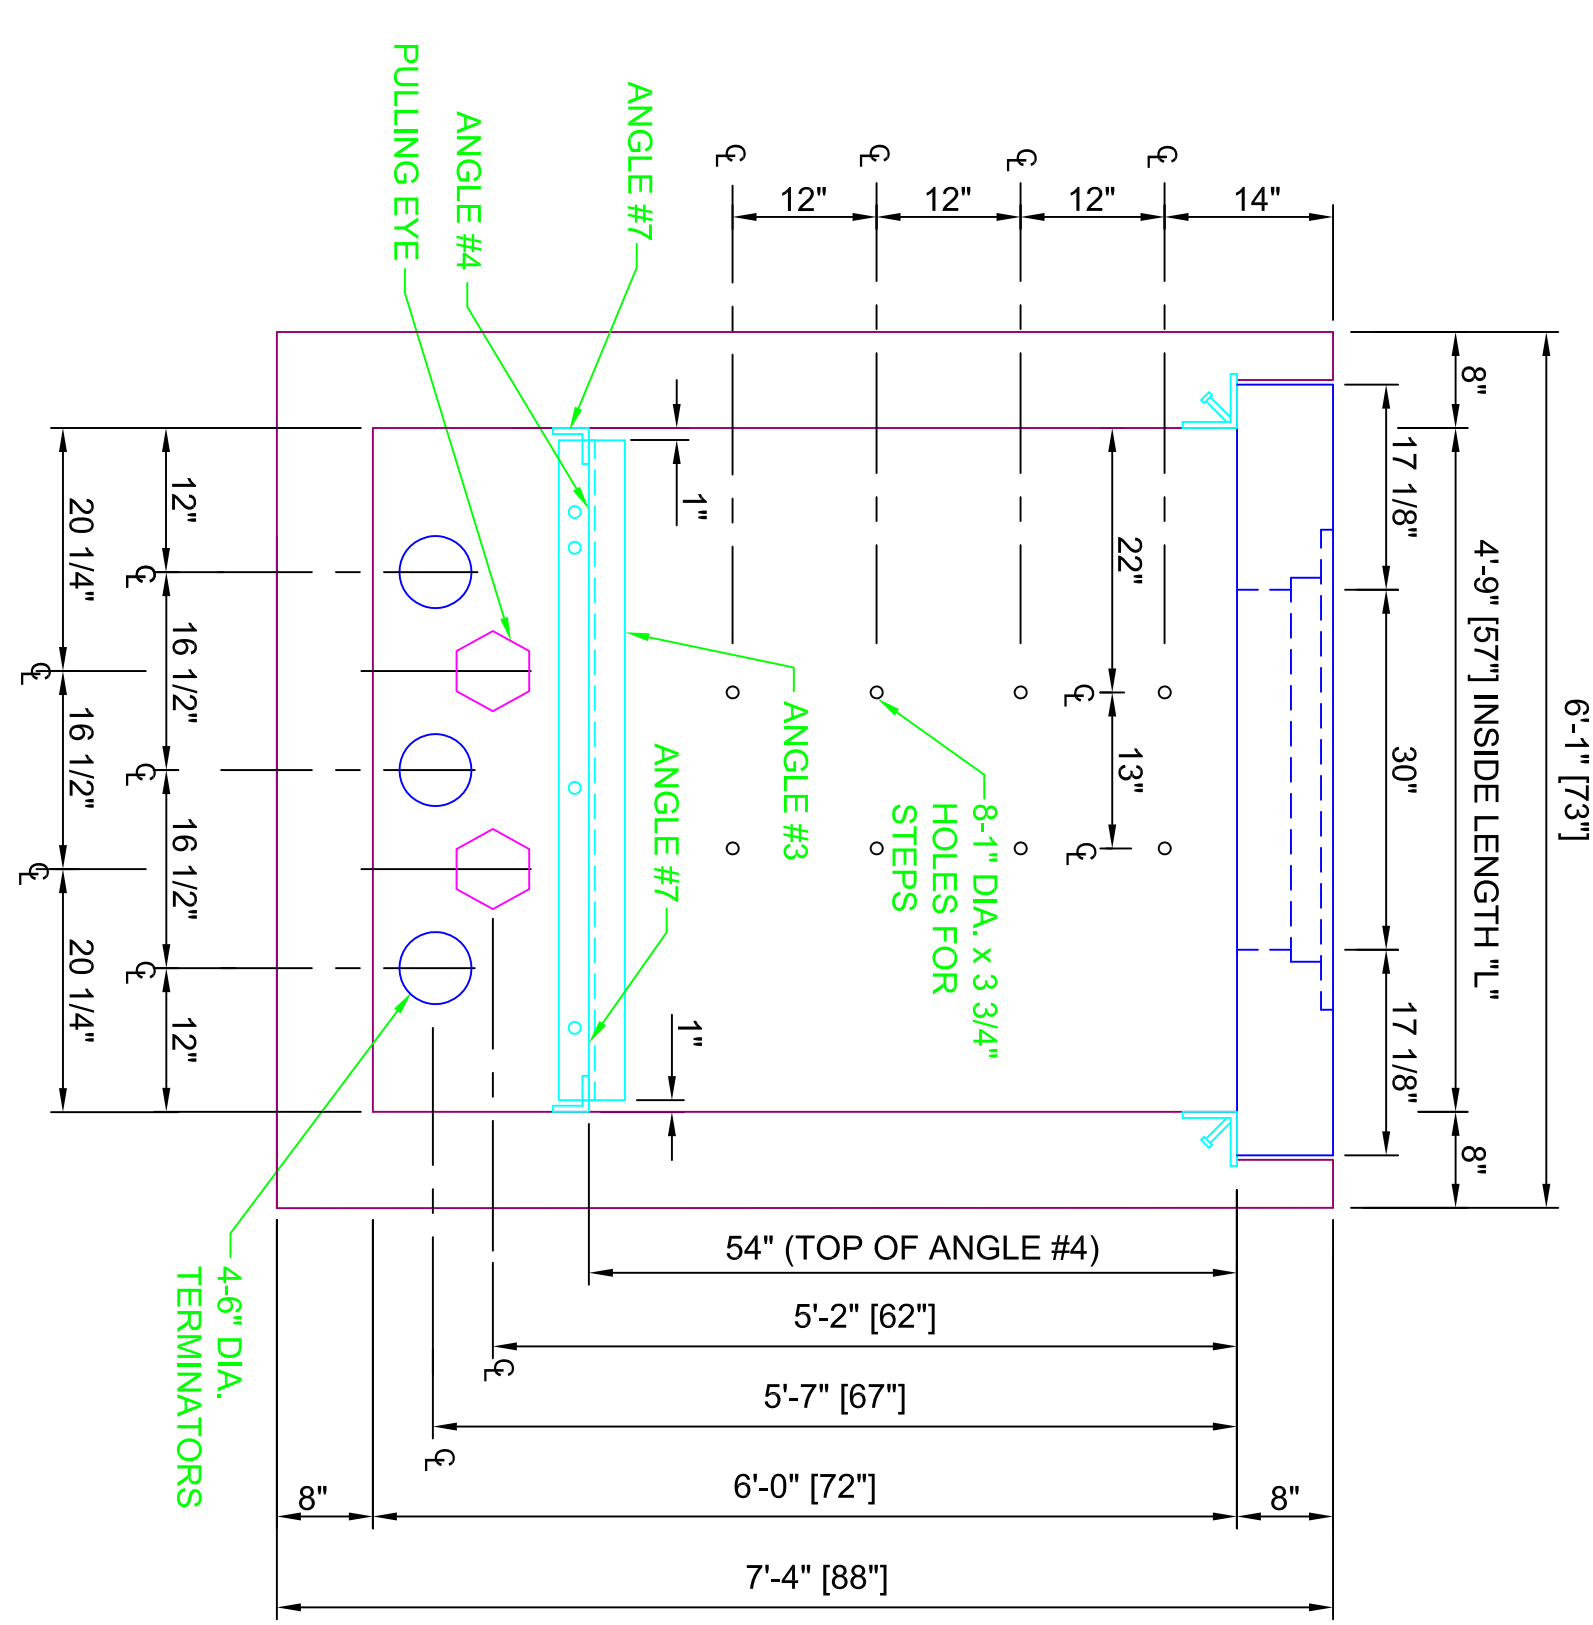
PULLING EYE
ANGLE #4
ANGLE #7
℄
℄
℄
℄
12"
12"
12"
14"
8"
17 1/8"
4'-9" [57"] INSIDE LENGTH "L"
6'-1" [73"]
1"
22"
12"
20 1/4"
℄
℄
16 1/2"
16 1/2"
℄
℄
30"
ANGLE #3
℄
13"
℄
ANGLE #7
8-1" DIA. x 3 3/4" HOLES FOR STEPS
16 1/2"
20 1/4"
℄
℄
12"
1"
17 1/8"
8"
4-6" DIA. TERMINATORS
54" (TOP OF ANGLE #4)
5'-2" [62"]
℄
5'-7" [67"]
℄
8"
6'-0" [72"]
8"
7'-4" [88"]